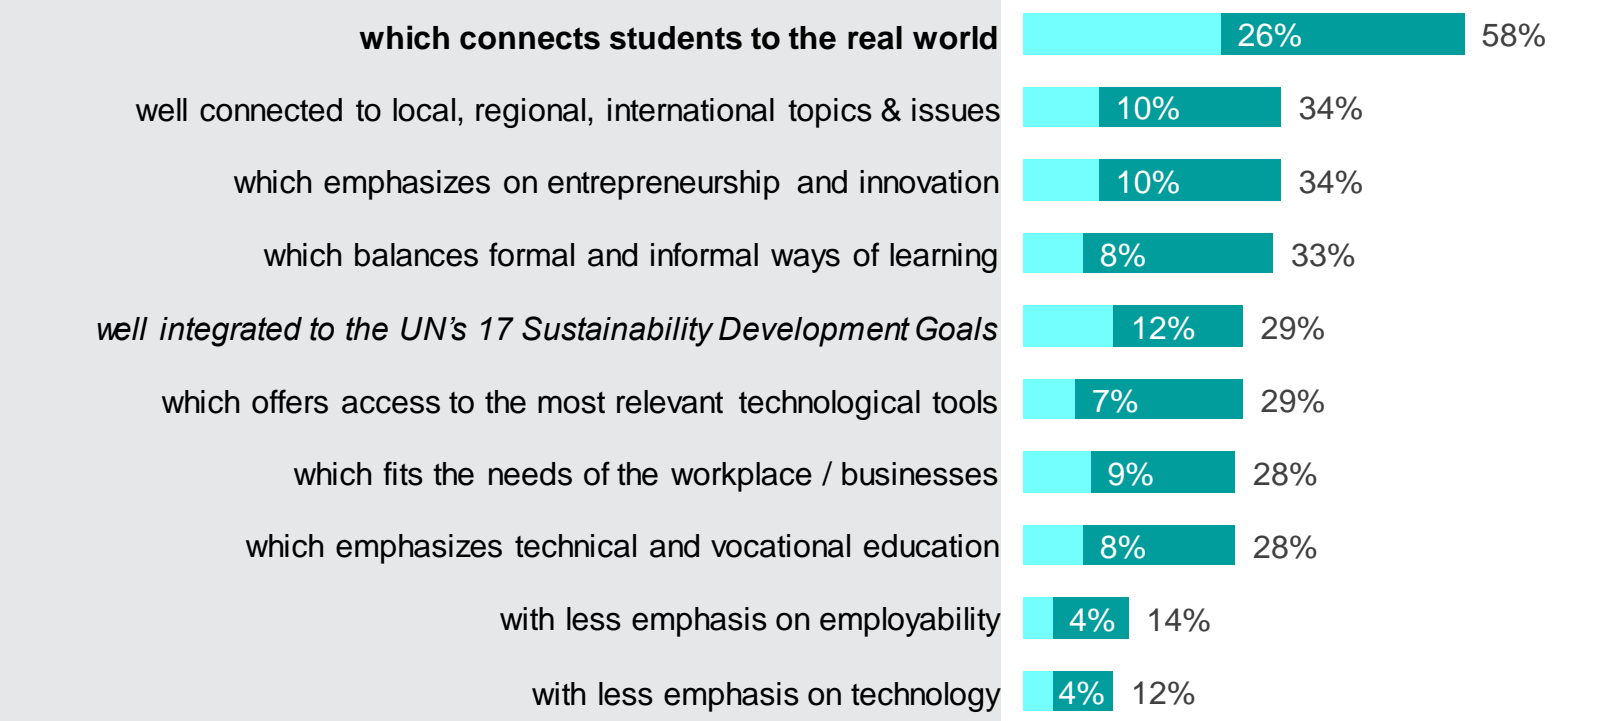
which connects students to the real world 26% 58%

well connected to local, regional, international topics & issues 10% 34%

which emphasizes on entrepreneurship and innovation 10% 34%

which balances formal and informal ways of learning 8% 33%

well integrated to the UN's 17 Sustainability Development Goals 12% 29%

which offers access to the most relevant technological tools 7% 29%

which fits the needs of the workplace / businesses 9% 28%

which emphasizes technical and vocational education 8% 28%

with less emphasis on employability 4% 14%

with less emphasis on technology 4% 12%